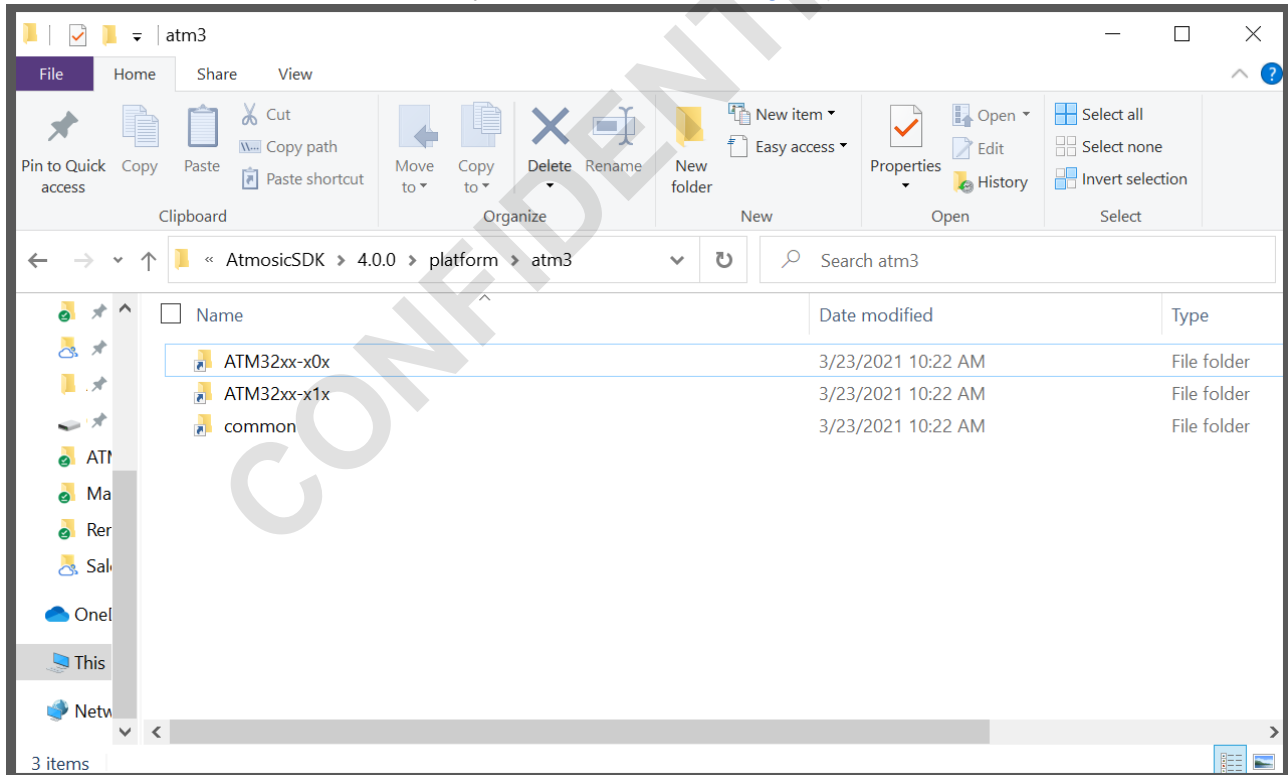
atm3

File Home Share View

Pin to Quick access Copy Paste Cut Copy path Paste shortcut
Clipboard

Move to Copy to Delete Rename
Organize

New folder New item Easy access
New

Properties Open Edit History
Open

Select all Select none Invert selection
Select

« AtmosicSDK › 4.0.0 › platform › atm3

Search atm3

ATI
Ma
Rer
Sal
Onel
This
Netw

| Name | Date modified | Type |
|---|---|---|
| ATM32xx-x0x | 3/23/2021 10:22 AM | File folder |
| ATM32xx-x1x | 3/23/2021 10:22 AM | File folder |
| common | 3/23/2021 10:22 AM | File folder |

3 items

CONFIDENTI